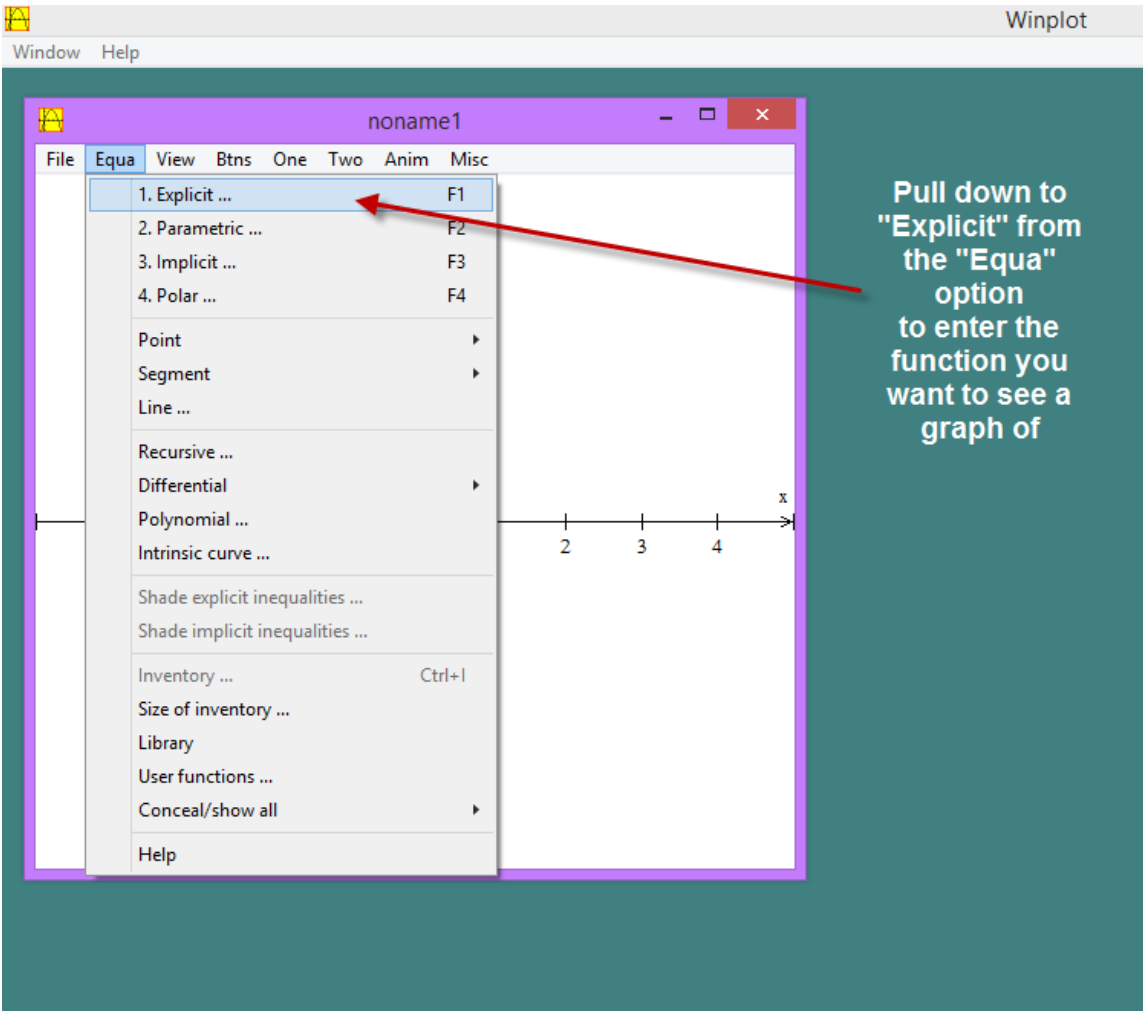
Winplot

Window Help

noname1

File Equa View Btns One Two Anim Misc

1. Explicit ... F1
2. Parametric ... F2
3. Implicit ... F3
4. Polar ... F4

Point
Segment
Line ...

Recursive ...
Differential
Polynomial ...
Intrinsic curve ...

Shade explicit inequalities ...
Shade implicit inequalities ...

Inventory ... Ctrl+I
Size of inventory ...
Library
User functions ...
Conceal/show all

Help

x

2 3 4

Pull down to "Explicit" from the "Equa" option to enter the function you want to see a graph of